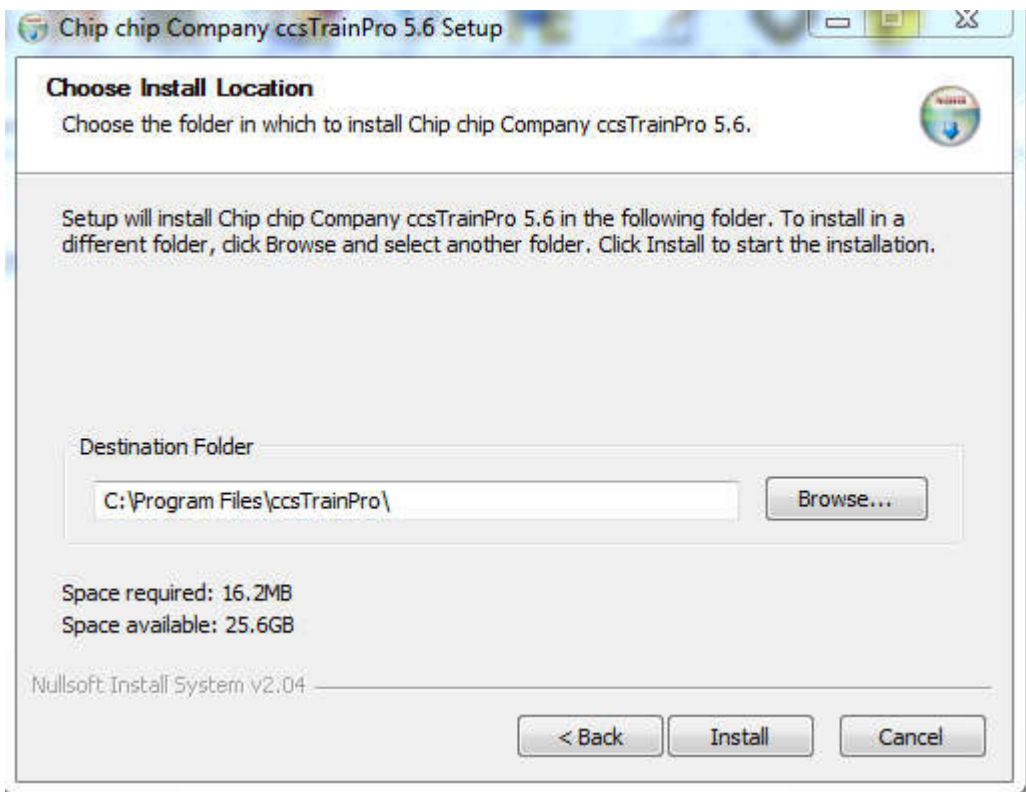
Chip chip Company ccsTrainPro 5.6 Setup

Choose Install Location
Choose the folder in which to install Chip chip Company ccsTrainPro 5.6.

Setup will install Chip chip Company ccsTrainPro 5.6 in the following folder. To install in a different folder, click Browse and select another folder. Click Install to start the installation.

Destination Folder

C:\Program Files\ccsTrainPro\

Browse...

Space required: 16.2MB
Space available: 25.6GB

Nullsoft Install System v2.04

< Back
Install
Cancel